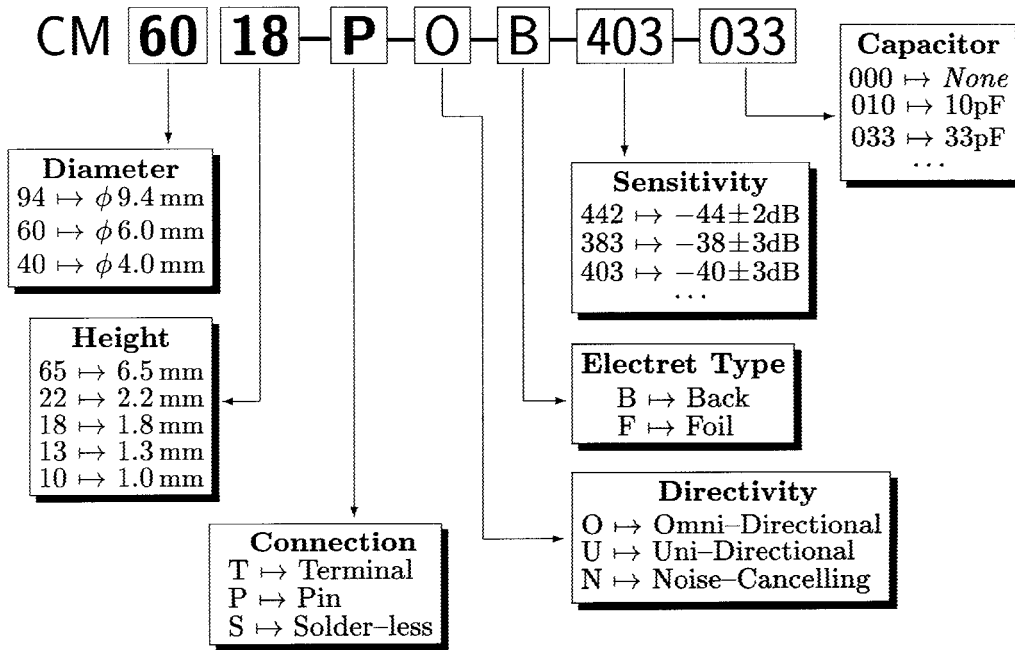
CM 60 18 – P – O – B – 403 – 033

Capacitor
000 $\mapsto$ *None*
010 $\mapsto$ 10pF
033 $\mapsto$ 33pF
...

Diameter
94 $\mapsto$ $\phi$ 9.4 mm
60 $\mapsto$ $\phi$ 6.0 mm
40 $\mapsto$ $\phi$ 4.0 mm

Sensitivity
442 $\mapsto$ $-44\pm2$dB
383 $\mapsto$ $-38\pm3$dB
403 $\mapsto$ $-40\pm3$dB
...

Height
65 $\mapsto$ 6.5 mm
22 $\mapsto$ 2.2 mm
18 $\mapsto$ 1.8 mm
13 $\mapsto$ 1.3 mm
10 $\mapsto$ 1.0 mm

Electret Type
B $\mapsto$ Back
F $\mapsto$ Foil

Directivity
O $\mapsto$ Omni–Directional
U $\mapsto$ Uni–Directional
N $\mapsto$ Noise–Cancelling

Connection
T $\mapsto$ Terminal
P $\mapsto$ Pin
S $\mapsto$ Solder–less